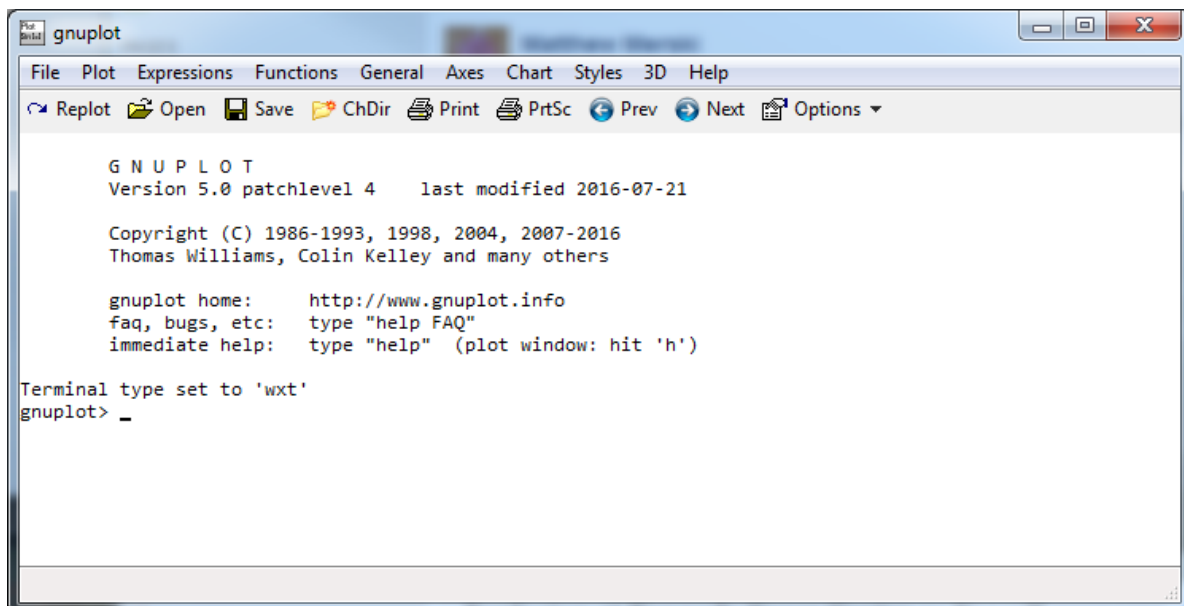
gnuplot

File Plot Expressions Functions General Axes Chart Styles 3D Help

Replot Open Save ChDir Print PrtSc Prev Next Options

G N U P L O T
Version 5.0 patchlevel 4    last modified 2016-07-21

Copyright (C) 1986-1993, 1998, 2004, 2007-2016
Thomas Williams, Colin Kelley and many others

gnuplot home:     http://www.gnuplot.info
faq, bugs, etc:   type "help FAQ"
immediate help:   type "help"  (plot window: hit 'h')

Terminal type set to 'wxt'
gnuplot> _